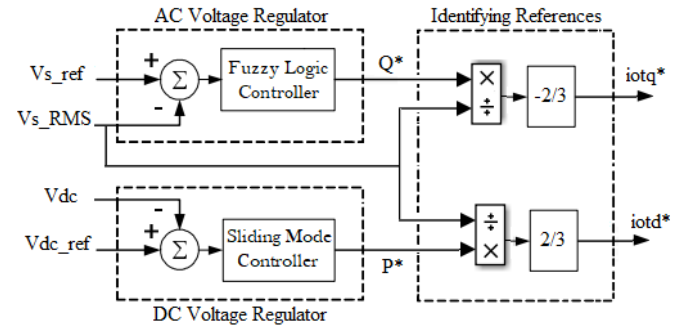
AC Voltage Regulator

Identifying References

Vs_ref

+

$\Sigma$

-

Fuzzy Logic Controller

Q*

$\times$

$\div$

-2/3

iotq*

Vs_RMS

Vdc

-

+

Vdc_ref

$\Sigma$

Sliding Mode Controller

P*

$\div$

$\times$

2/3

iotd*

DC Voltage Regulator